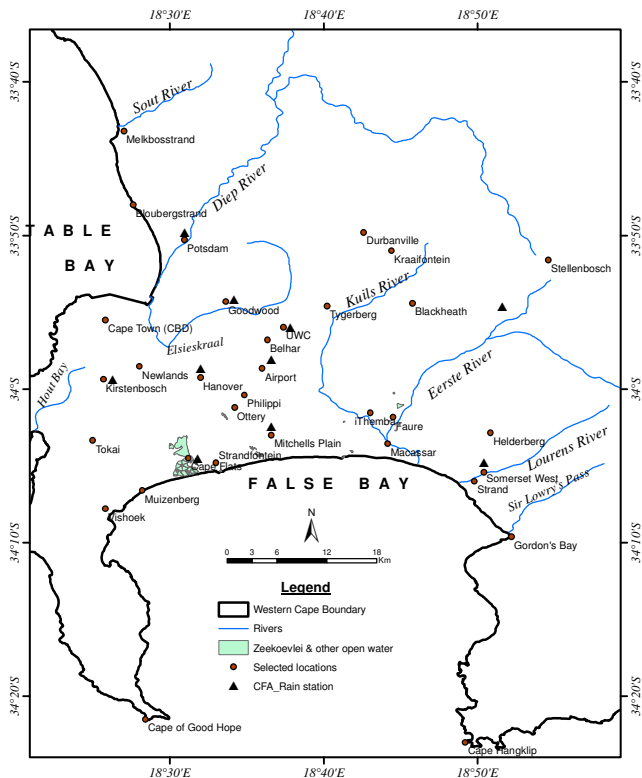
18°30'E
18°40'E
18°50'E
18°30'E
18°40'E
18°50'E
33°40'S
33°50'S
34°S
34°10'S
34°20'S
33°40'S
33°50'S
34°S
34°10'S
34°20'S

Sout River
Melkbosstrand
Diep River
Bloubergstrand
TABLE BAY
Potsdam
Durbanville
Kraaifontein
Stellenbosch
Kuils River
Goodwood
Tygerberg
Blackheath
Cape Town (CBD)
UWC
Elsieskraal
Belhar
Newlands
Airport
Hout Bay
Kirstenbosch
Hanover
Eerste River
Philippi
Ottery
iThemba
Faure
Tokai
Mitchells Plain
Helderberg
Strandfontein
Macassar
Cape Flats
Lourens River
Somerset West
Strand
FALSE BAY
Muizenberg
Sir Lowry's Pass
Fishoek
Gordon's Bay
N
0 3 6 12 18 Km

Legend
Western Cape Boundary
Rivers
Zeekoevlei & other open water
Selected locations
CFA_Rain station

Cape of Good Hope
Cape Hangklip